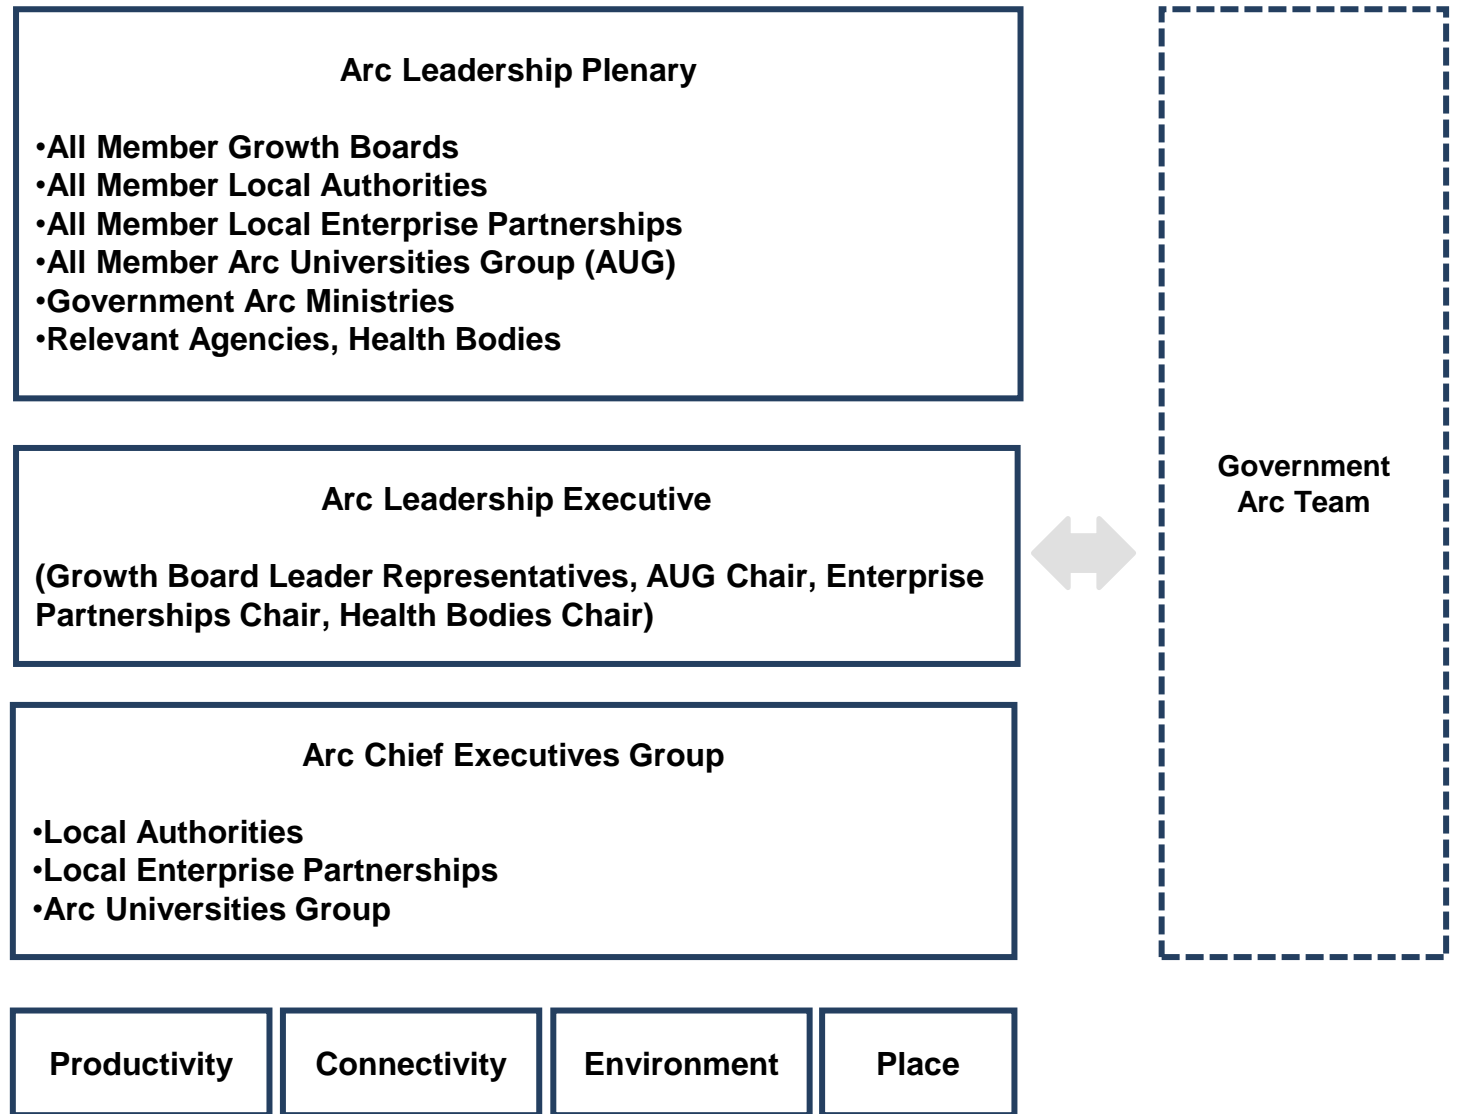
Arc Leadership Plenary

•All Member Growth Boards
•All Member Local Authorities
•All Member Local Enterprise Partnerships
•All Member Arc Universities Group (AUG)
•Government Arc Ministries
•Relevant Agencies, Health Bodies

Arc Leadership Executive

(Growth Board Leader Representatives, AUG Chair, Enterprise Partnerships Chair, Health Bodies Chair)

Arc Chief Executives Group

•Local Authorities
•Local Enterprise Partnerships
•Arc Universities Group

Productivity

Connectivity

Environment

Place

Government Arc Team